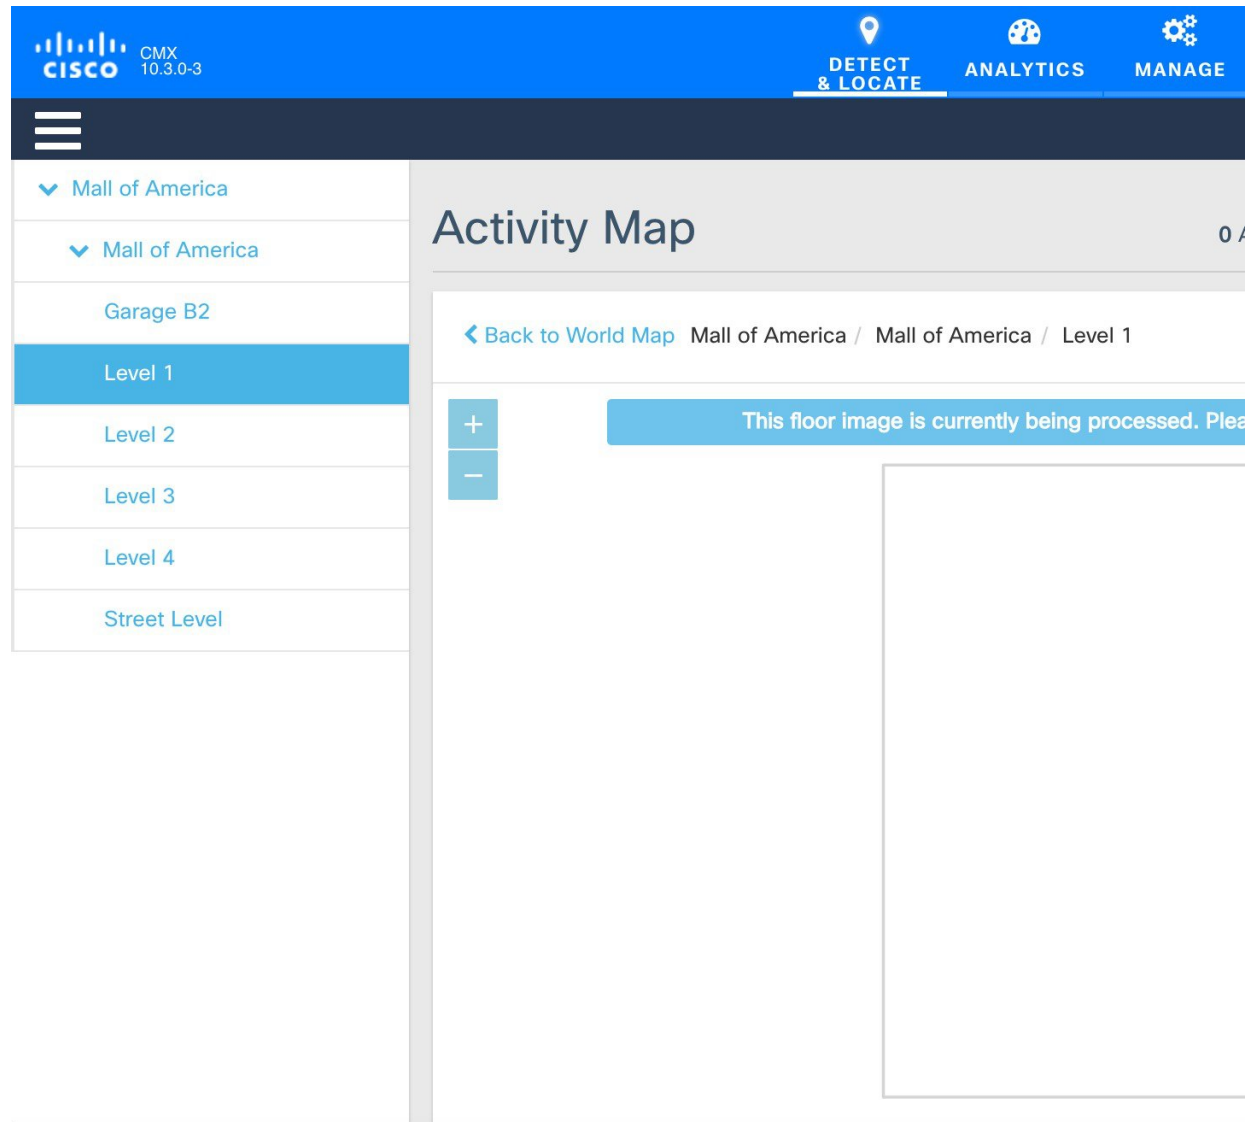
cisco CMX 10.3.0-3

DETECT & LOCATE

ANALYTICS

MANAGE

Mall of America

Mall of America

Garage B2

Level 1

Level 2

Level 3

Level 4

Street Level

Activity Map

0 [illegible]

Back to World Map Mall of America / Mall of America / Level 1

+

−

This floor image is currently being processed. Plea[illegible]